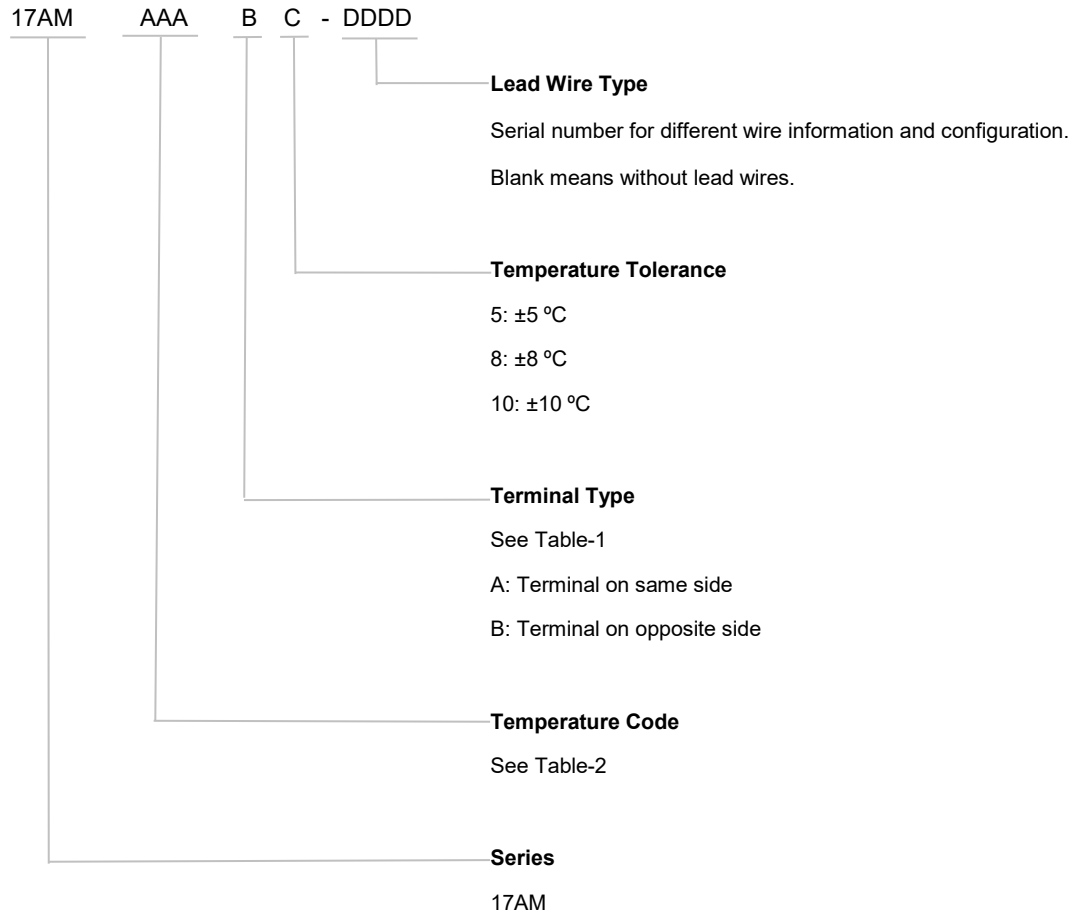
17AM AAA B C - DDDD

Lead Wire Type

Serial number for different wire information and configuration.

Blank means without lead wires.

Temperature Tolerance

5: ±5 ºC

8: ±8 ºC

10: ±10 ºC

Terminal Type

See Table-1

A: Terminal on same side

B: Terminal on opposite side

Temperature Code

See Table-2

Series

17AM